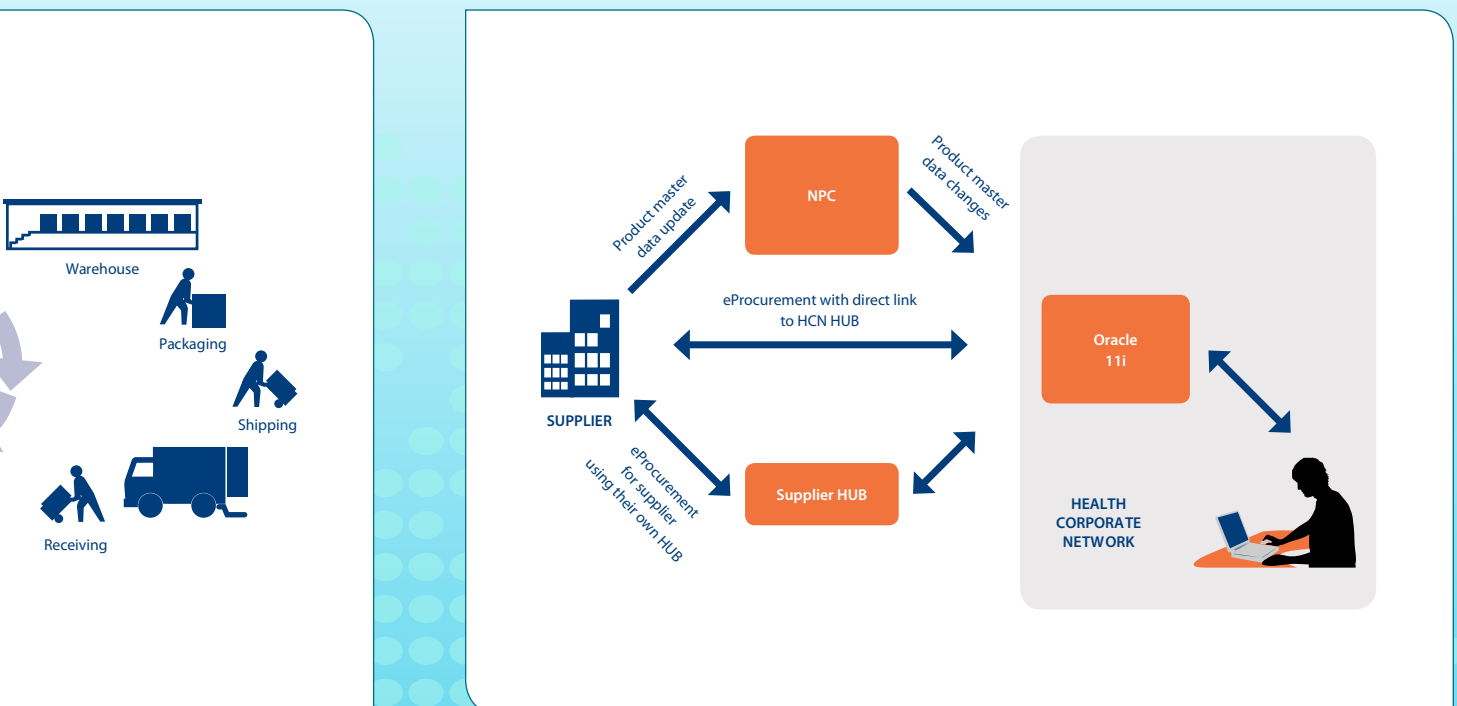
Warehouse

Packaging

Shipping

Receiving

Product master data update

NPC

Product master data changes

eProcurement with direct link to HCN HUB

SUPPLIER

Oracle 11i

eProcurement for supplier using their own HUB

Supplier HUB

HEALTH CORPORATE NETWORK